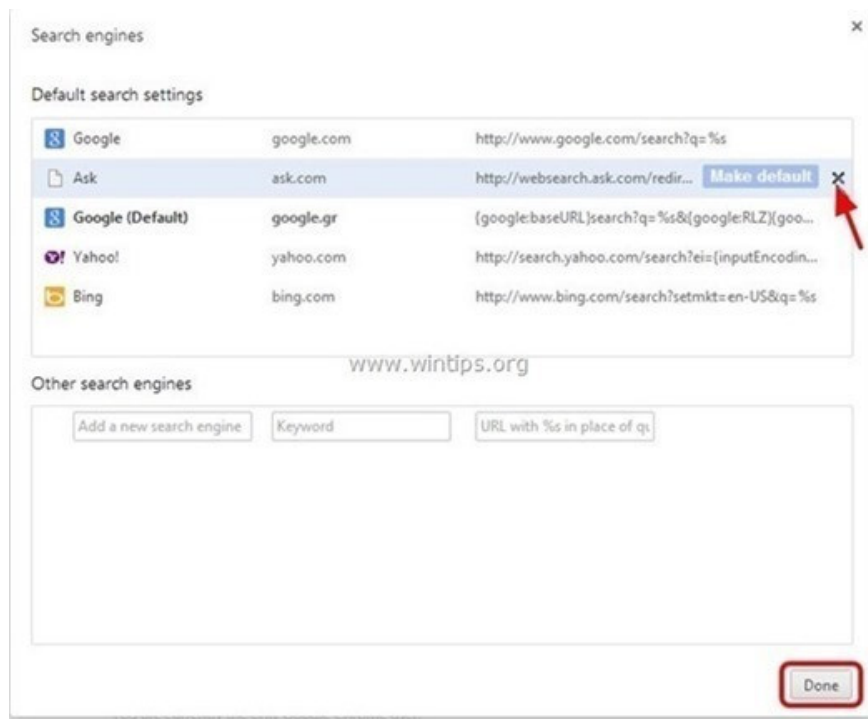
Search engines

×

Default search settings

| | | |
|---|---|---|
| Google | google.com | http://www.google.com/search?q=%s |
| Ask | ask.com | http://websearch.ask.com/redir... Make default × |
| Google (Default) | google.gr | {google:baseURL}search?q=%s&{google:RLZ}{goo... |
| Yahoo! | yahoo.com | http://search.yahoo.com/search?ei={inputEncodin... |
| Bing | bing.com | http://www.bing.com/search?setmkt=en-US&q=%s |

www.wintips.org

Other search engines

Add a new search engine | Keyword | URL with %s in place of qu

Done